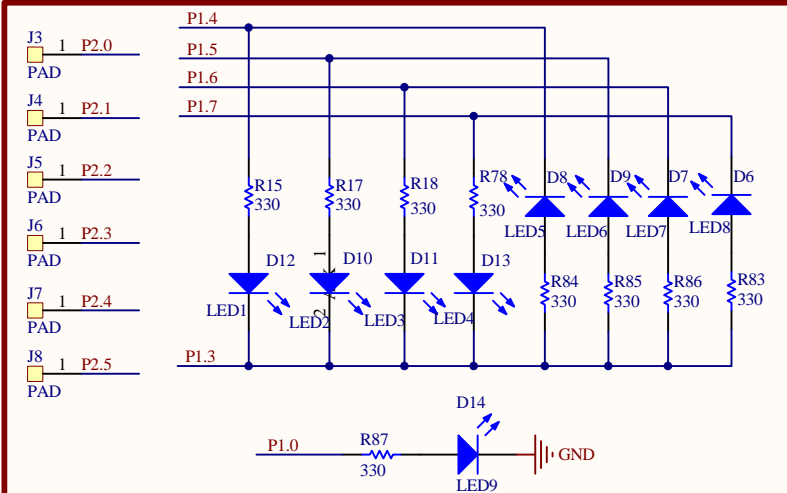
J3
1 P2.0
PAD
J4
1 P2.1
PAD
J5
1 P2.2
PAD
J6
1 P2.3
PAD
J7
1 P2.4
PAD
J8
1 P2.5
PAD

P1.4
P1.5
P1.6
P1.7

R15
330
R17
330
R18
330
R78
330

D8
D9
D7
D6

LED5
LED6
LED7
LED8

D12
D10
D11
D13

LED1
LED2
LED3
LED4

1
2

R84
330
R85
330
R86
330
R83
330

P1.3

D14
P1.0
R87
330
LED9
GND